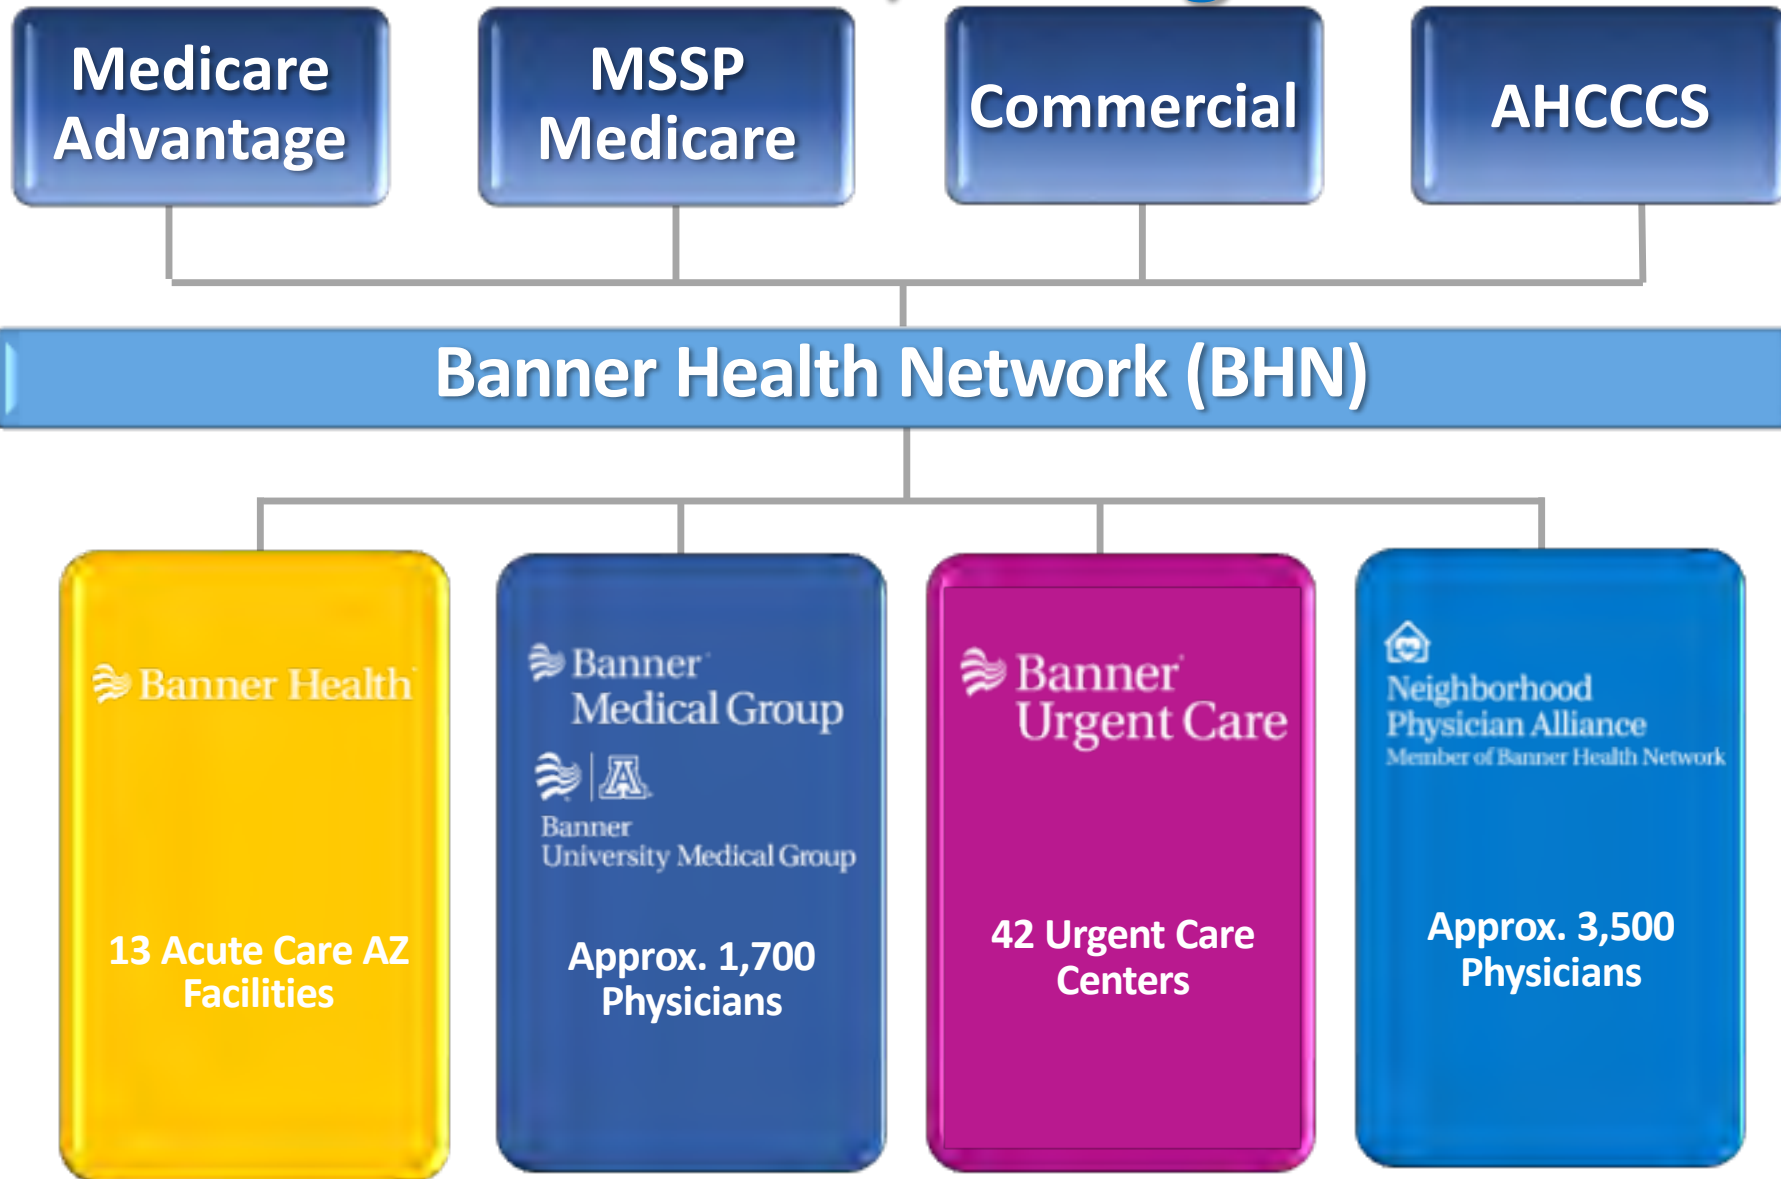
Medicare Advantage

MSSP Medicare

Commercial

AHCCCS

Banner Health Network (BHN)

Banner Health

13 Acute Care AZ Facilities

Banner Medical Group

Banner University Medical Group

Approx. 1,700 Physicians

Banner Urgent Care

42 Urgent Care Centers

Neighborhood Physician Alliance
Member of Banner Health Network

Approx. 3,500 Physicians